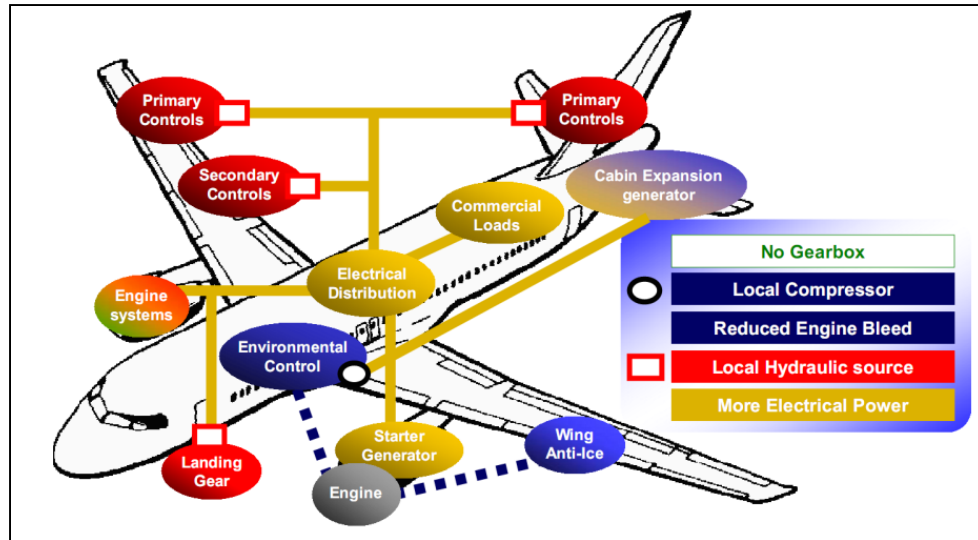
Primary Controls

Primary Controls

Secondary Controls

Commercial Loads

Cabin Expansion generator

No Gearbox

Local Compressor

Reduced Engine Bleed

Local Hydraulic source

More Electrical Power

Engine systems

Electrical Distribution

Environmental Control

Starter Generator

Wing Anti-Ice

Landing Gear

Engine